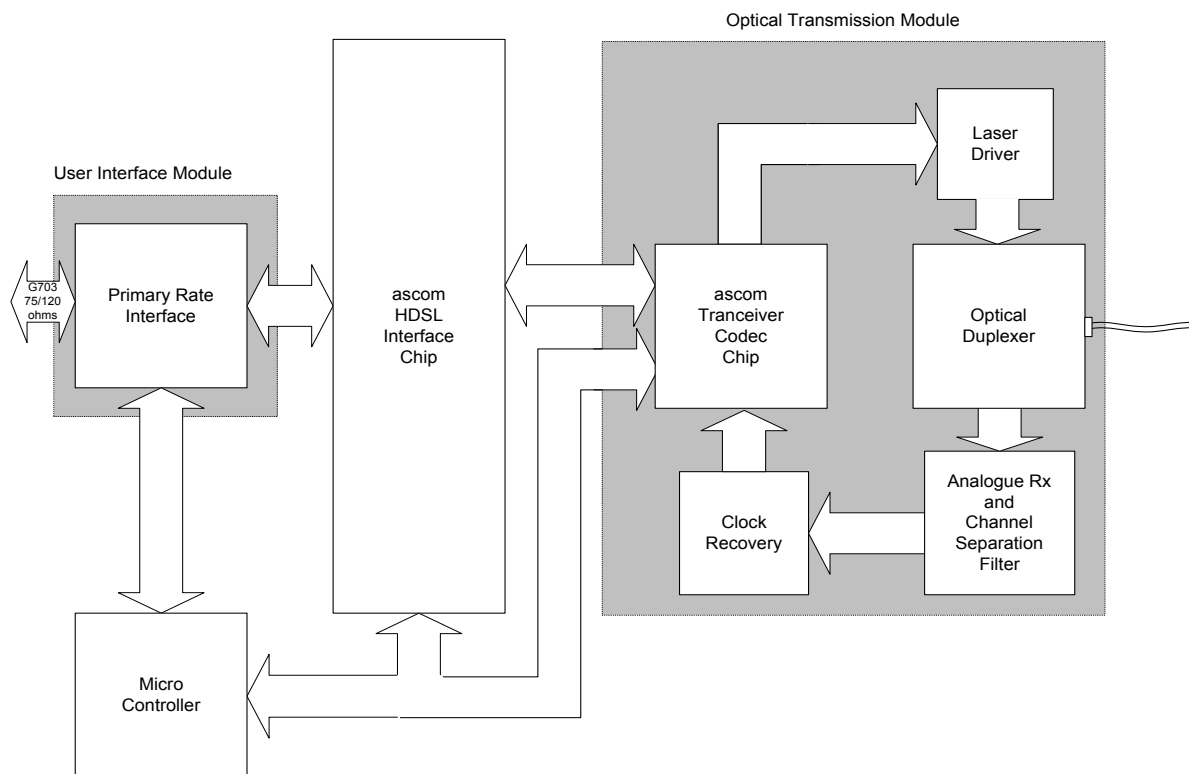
Optical Transmission Module

User Interface Module

G703
75/120
ohms

Primary Rate Interface

ascom
HDSL
Interface
Chip

Laser Driver

ascom
Tranceiver
Codec
Chip

Optical Duplexer

Analogue Rx and Channel Separation Filter

Clock Recovery

Micro Controller